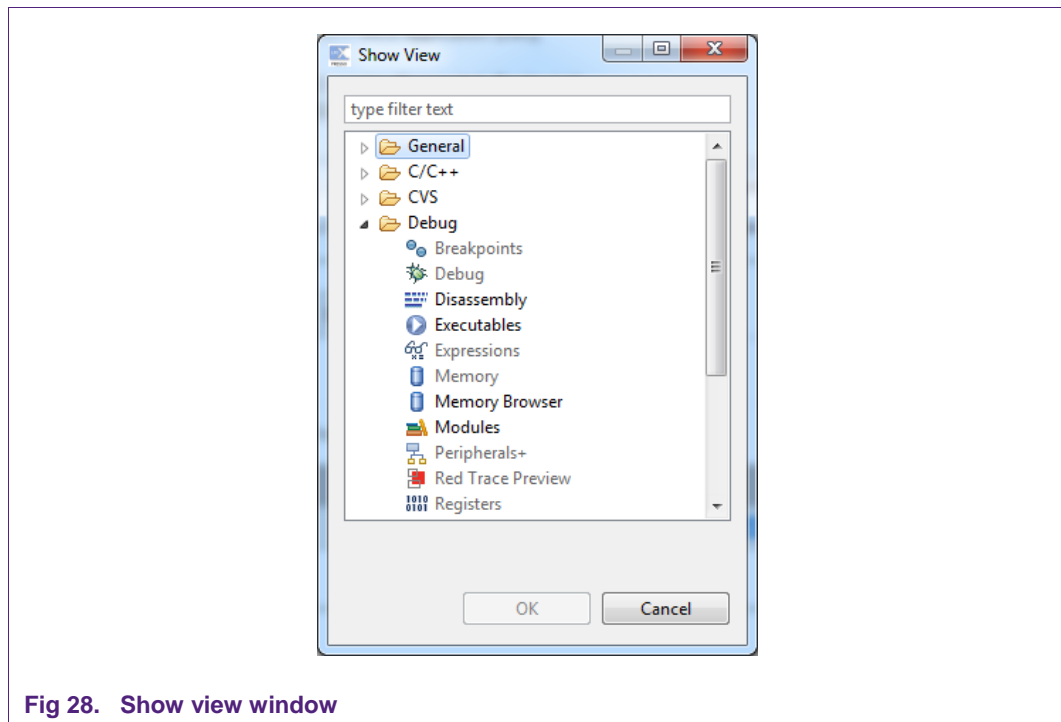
Show View

type filter text

General
C/C++
CVS
Debug
Breakpoints
Debug
Disassembly
Executables
Expressions
Memory
Memory Browser
Modules
Peripherals+
Red Trace Preview
Registers

OK
Cancel

Fig 28. Show view window